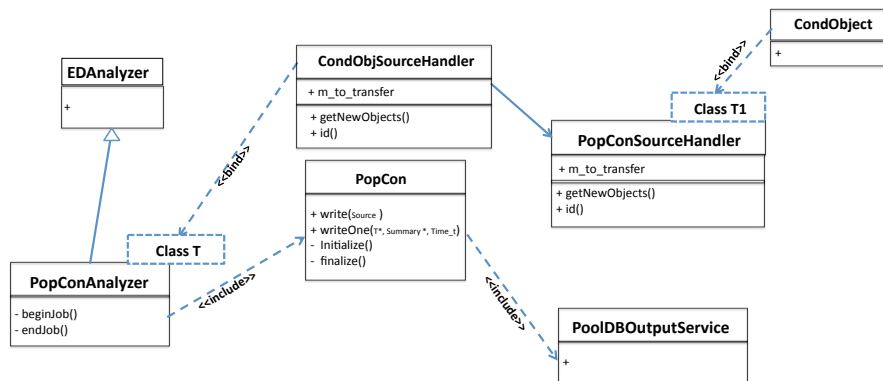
CondObject

+

<<bind>>

Class T1

EDAnalyzer

+

CondObjSourceHandler

+ m_to_transfer

+ getNewObjects()
+ id()

PopConSourceHandler

+ m_to_transfer

+ getNewObjects()
+ id()

<<bind>>

PopCon

+ write(Source )
+ writeOne(T*, Summary *, Time_t)
- Initialize()
- finalize()

Class T

PopConAnalyzer

- beginJob()
- endJob()

<<include>>

<<include>>

PoolDBOutputService

+